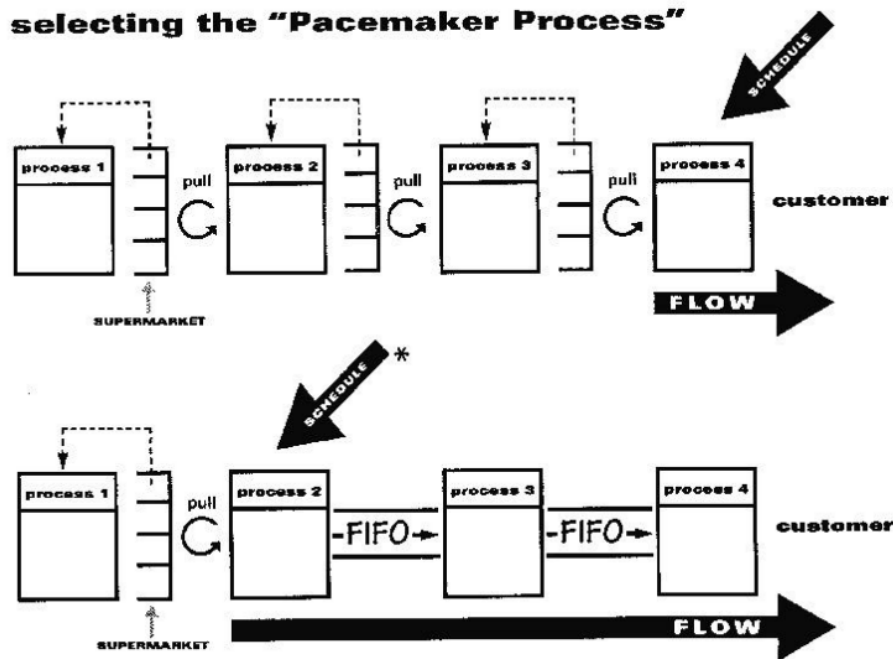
selecting the "Pacemaker Process"

SCHEDULE

process 1

pull

process 2

pull

process 3

pull

process 4

customer

SUPERMARKET

FLOW

SCHEDULE

*

process 1

pull

process 2

-FIFO→

process 3

-FIFO→

process 4

customer

SUPERMARKET

FLOW